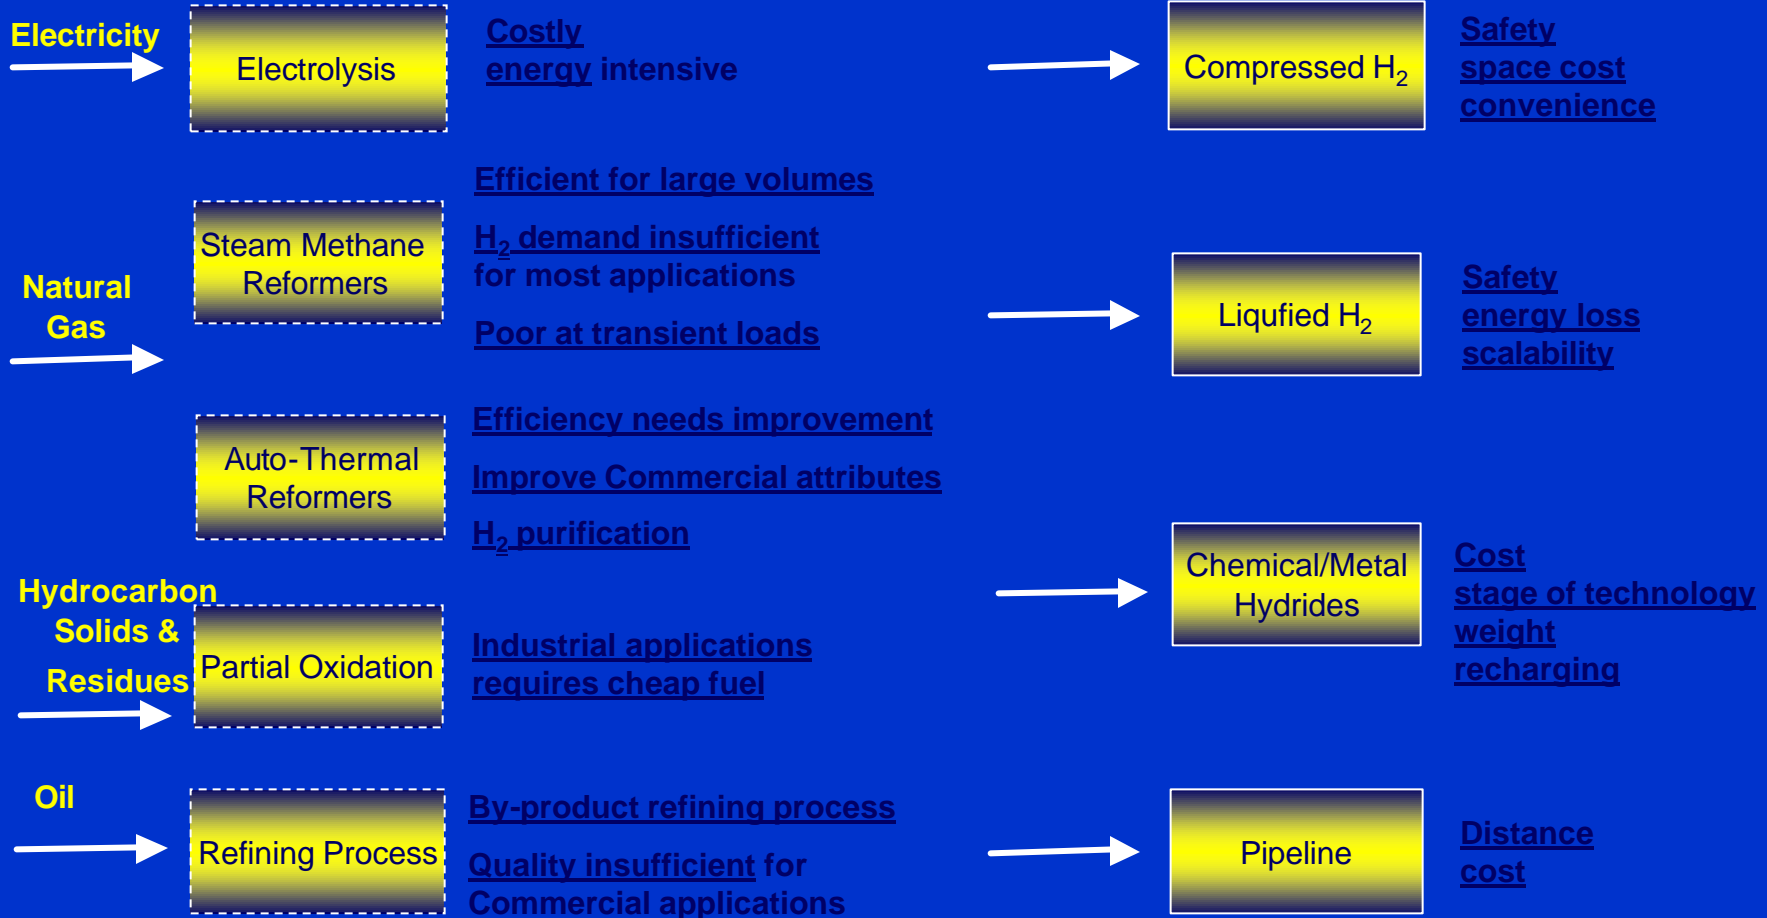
Electricity

Electrolysis

Costly
energy intensive

Compressed $H_2$

Safety
space cost
convenience

Efficient for large volumes

Steam Methane Reformers

$H_2$ demand insufficient for most applications

Natural Gas

Poor at transient loads

Liqufied $H_2$

Safety
energy loss
scalability

Efficiency needs improvement

Auto-Thermal Reformers

Improve Commercial attributes

$H_2$ purification

Chemical/Metal Hydrides

Cost
stage of technology
weight
recharging

Hydrocarbon Solids & Residues

Partial Oxidation

Industrial applications
requires cheap fuel

Oil

Refining Process

By-product refining process

Quality insufficient for Commercial applications

Pipeline

Distance
cost